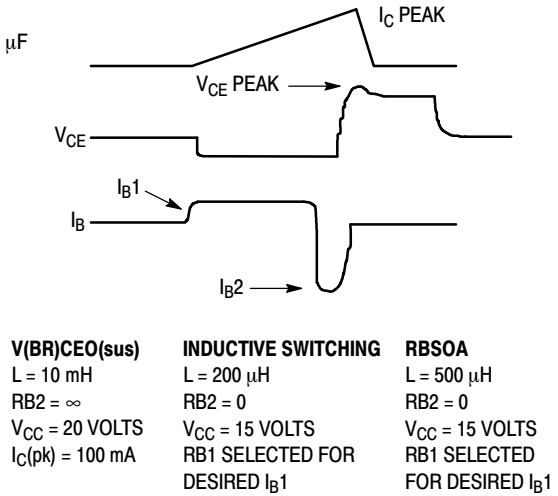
$I_C$ PEAK

μF

$V_{CE}$ PEAK

$V_{CE}$

$I_B1$

$I_B$

$I_B2$

V(BR)CEO(sus)
L = 10 mH
RB2 = ∞
$V_{CC}$ = 20 VOLTS
$I_C$(pk) = 100 mA

INDUCTIVE SWITCHING
L = 200 μH
RB2 = 0
$V_{CC}$ = 15 VOLTS
RB1 SELECTED FOR DESIRED $I_B1$

RBSOA
L = 500 μH
RB2 = 0
$V_{CC}$ = 15 VOLTS
RB1 SELECTED FOR DESIRED $I_B1$